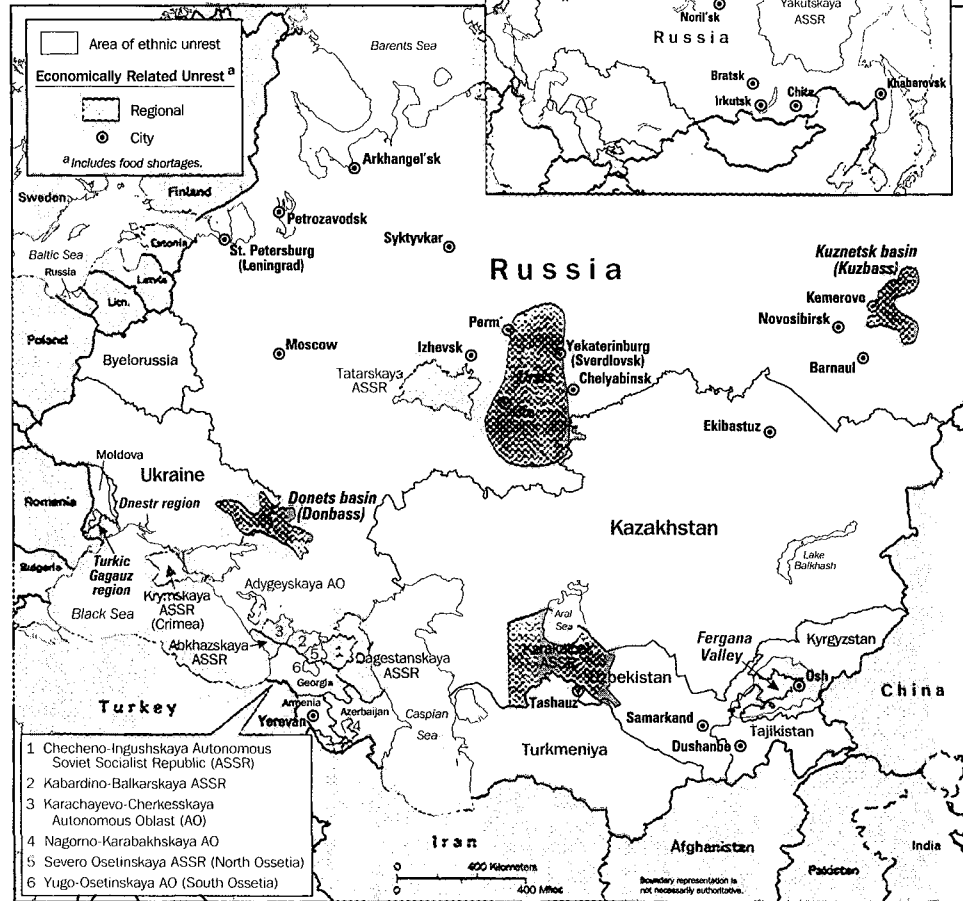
Area of ethnic unrest

Economically Related Unrest $^{a}$

Regional

City

$^{a}$ Includes food shortages.

Noril'sk

Yakutskaya ASSR

Russia

Bratsk

Irkutsk

Chita

Khabarovsk

Barents Sea

Arkhangel'sk

Sweden

Finland

Petrozavodsk

Baltic Sea

Russia

Estonia

Latvia

Lith.

St. Petersburg (Leningrad)

Syktyvkar

Russia

Kuznetsk basin (Kuzbass)

Kemerovo

Novosibirsk

Barnaul

Poland

Byelorussia

Moscow

Izhevsk

Perm'

Yekaterinburg (Sverdlovsk)

Chelyabinsk

Tatarskaya ASSR

Urals

Ekibastuz

Moldova

Ukraine

Dnestr region

Donets basin (Donbass)

Romania

Kazakhstan

Bulgaria

Turkic Gagauz region

Krymskaya ASSR (Crimea)

Adygeyskaya AO

Black Sea

Lake Balkhash

Aral Sea

Abkhazskaya ASSR

Dagestanskaya ASSR

Karakalpak ASSR

Fergana Valley

Kyrgyzstan

Georgia

Uzbekistan

Osh

China

Turkey

Armenia

Yerevan

Azerbaijan

Caspian Sea

Tashauz

Samarkand

Dushanbe

Tajikistan

Turkmeniya

1 Checheno-Ingushskaya Autonomous Soviet Socialist Republic (ASSR)

2 Kabardino-Balkarskaya ASSR

3 Karachayevo-Cherkesskaya Autonomous Oblast (AO)

4 Nagorno-Karabakhskaya AO

5 Severo Osetinskaya ASSR (North Ossetia)

6 Yugo-Osetinskaya AO (South Ossetia)

Iran

0 400 Kilometers

0 400 Miles

Afghanistan

Boundary representation is not necessarily authoritative.

India

Pakistan

1 2 3 4 5 6